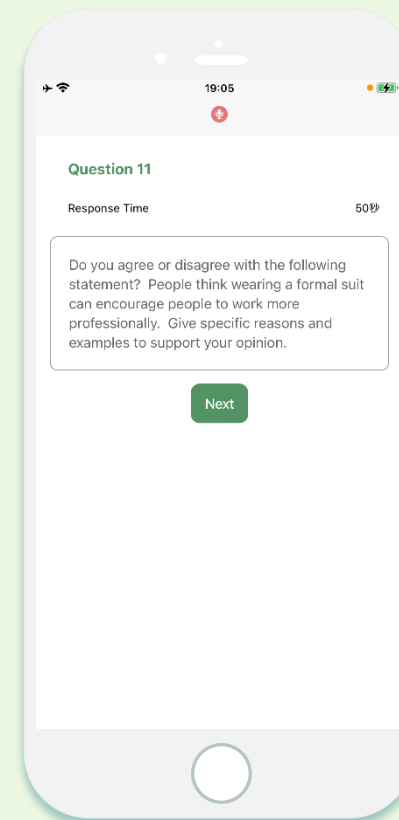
19:05

Question 11

Response Time 50秒

Do you agree or disagree with the following statement? People think wearing a formal suit can encourage people to work more professionally. Give specific reasons and examples to support your opinion.

Next